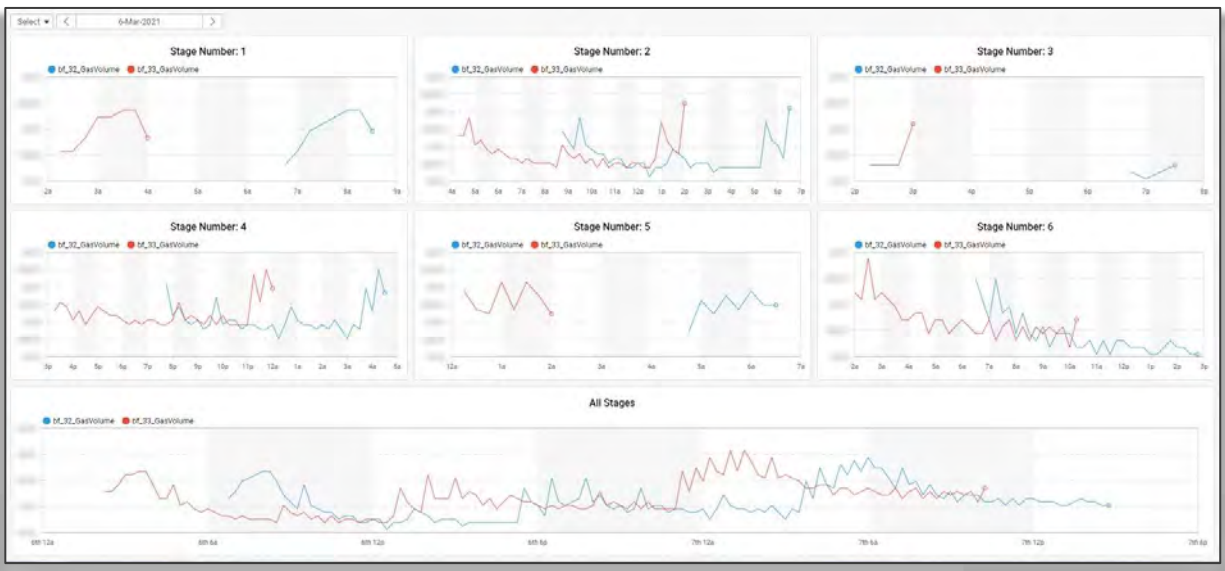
Select ▾ < 6-Mar-2021 >

Stage Number: 1
bf_32_GasVolume bf_33_GasVolume
2a 3a 4a 5a 6a 7a 8a 9a

Stage Number: 2
bf_32_GasVolume bf_33_GasVolume
4a 5a 6a 7a 8a 9a 10a 11a 12p 1p 2p 3p 4p 5p 6p 7p

Stage Number: 3
bf_32_GasVolume bf_33_GasVolume
2p 3p 4p 5p 6p 7p 8p

Stage Number: 4
bf_32_GasVolume bf_33_GasVolume
3p 4p 5p 6p 7p 8p 9p 10p 11p 12a 1a 2a 3a 4a 5a

Stage Number: 5
bf_32_GasVolume bf_33_GasVolume
12a 1a 2a 3a 4a 5a 6a 7a

Stage Number: 6
bf_32_GasVolume bf_33_GasVolume
2a 3a 4a 5a 6a 7a 8a 9a 10a 11a 12p 1p 2p 3p

All Stages
bf_32_GasVolume bf_33_GasVolume
6th 12a 6th 6a 6th 12p 6th 6p 7th 12a 7th 6a 7th 12p 7th 6p